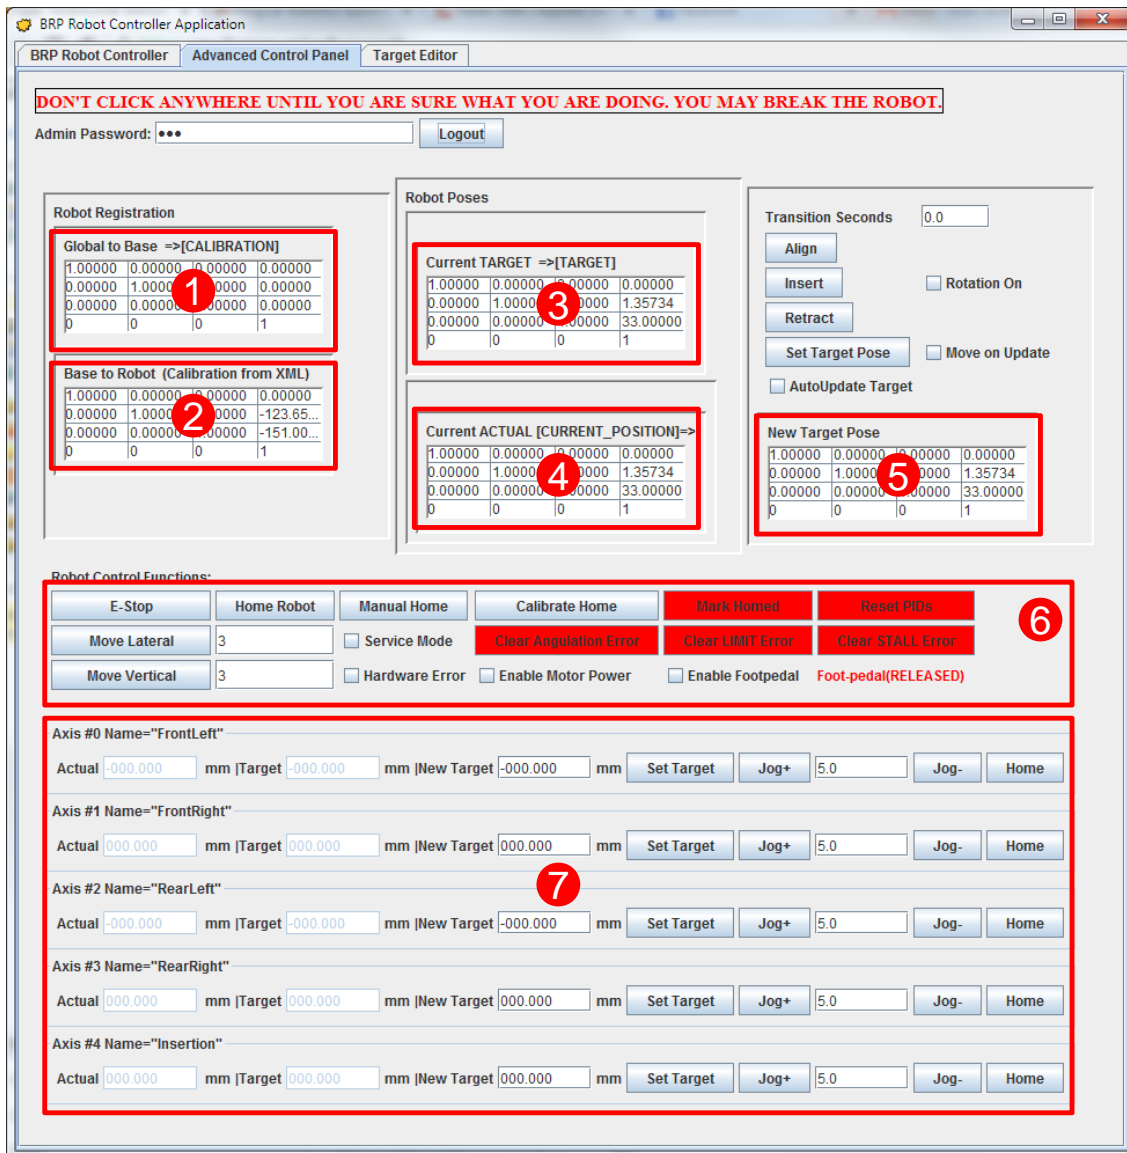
BRP Robot Controller Application

BRP Robot Controller | Advanced Control Panel | Target Editor

DON'T CLICK ANYWHERE UNTIL YOU ARE SURE WHAT YOU ARE DOING. YOU MAY BREAK THE ROBOT.

Admin Password: ••• Logout

Robot Registration

Global to Base =>[CALIBRATION]

| 1.00000 | 0.00000 | 0.00000 | 0.00000 |
|---|---|---|---|
| 0.00000 | 1.0000 | 0000 | 0.00000 |
| 0.00000 | 0.0000 | 0000 | 0.00000 |
| 0 | 0 | 0 | 1 |

1

Base to Robot (Calibration from XML)

| 1.00000 | 0.00000 | 0.00000 | 0.00000 |
|---|---|---|---|
| 0.00000 | 1.0000 | 0000 | -123.65... |
| 0.00000 | 0.0000 | 0000 | -151.00... |
| 0 | 0 | 0 | 1 |

2

Robot Poses

Current TARGET =>[TARGET]

| 1.00000 | 0.00000 | 0.00000 | 0.00000 |
|---|---|---|---|
| 0.00000 | 1.0000 | 0000 | 1.35734 |
| 0.00000 | 0.0000 | 0000 | 33.00000 |
| 0 | 0 | 0 | 1 |

3

Current ACTUAL [CURRENT_POSITION]=>

| 1.00000 | 0.00000 | 0.00000 | 0.00000 |
|---|---|---|---|
| 0.00000 | 1.0000 | 0000 | 1.35734 |
| 0.00000 | 0.0000 | 0000 | 33.00000 |
| 0 | 0 | 0 | 1 |

4

Transition Seconds 0.0

Align

Insert Rotation On

Retract

Set Target Pose Move on Update

AutoUpdate Target

New Target Pose

| 1.00000 | 0.00000 | 0.00000 | 0.00000 |
|---|---|---|---|
| 0.00000 | 1.0000 | 0000 | 1.35734 |
| 0.00000 | 0.0000 | 0000 | 33.00000 |
| 0 | 0 | 0 | 1 |

5

Robot Control Functions:

E-Stop | Home Robot | Manual Home | Calibrate Home | Mark Homed | Reset PIDs

6

Move Lateral 3 Service Mode Clear Angulation Error Clear LIMIT Error Clear STALL Error

Move Vertical 3 Hardware Error Enable Motor Power Enable Footpedal Foot-pedal(RELEASED)

Axis #0 Name="FrontLeft"

Actual -000.000 mm |Target -000.000 mm |New Target -000.000 mm Set Target Jog+ 5.0 Jog- Home

Axis #1 Name="FrontRight"

Actual 000.000 mm |Target 000.000 mm |New Target 000.000 mm Set Target Jog+ 5.0 Jog- Home

Axis #2 Name="RearLeft"

7

Actual -000.000 mm |Target -000.000 mm |New Target -000.000 mm Set Target Jog+ 5.0 Jog- Home

Axis #3 Name="RearRight"

Actual 000.000 mm |Target 000.000 mm |New Target 000.000 mm Set Target Jog+ 5.0 Jog- Home

Axis #4 Name="Insertion"

Actual 000.000 mm |Target 000.000 mm |New Target 000.000 mm Set Target Jog+ 5.0 Jog- Home